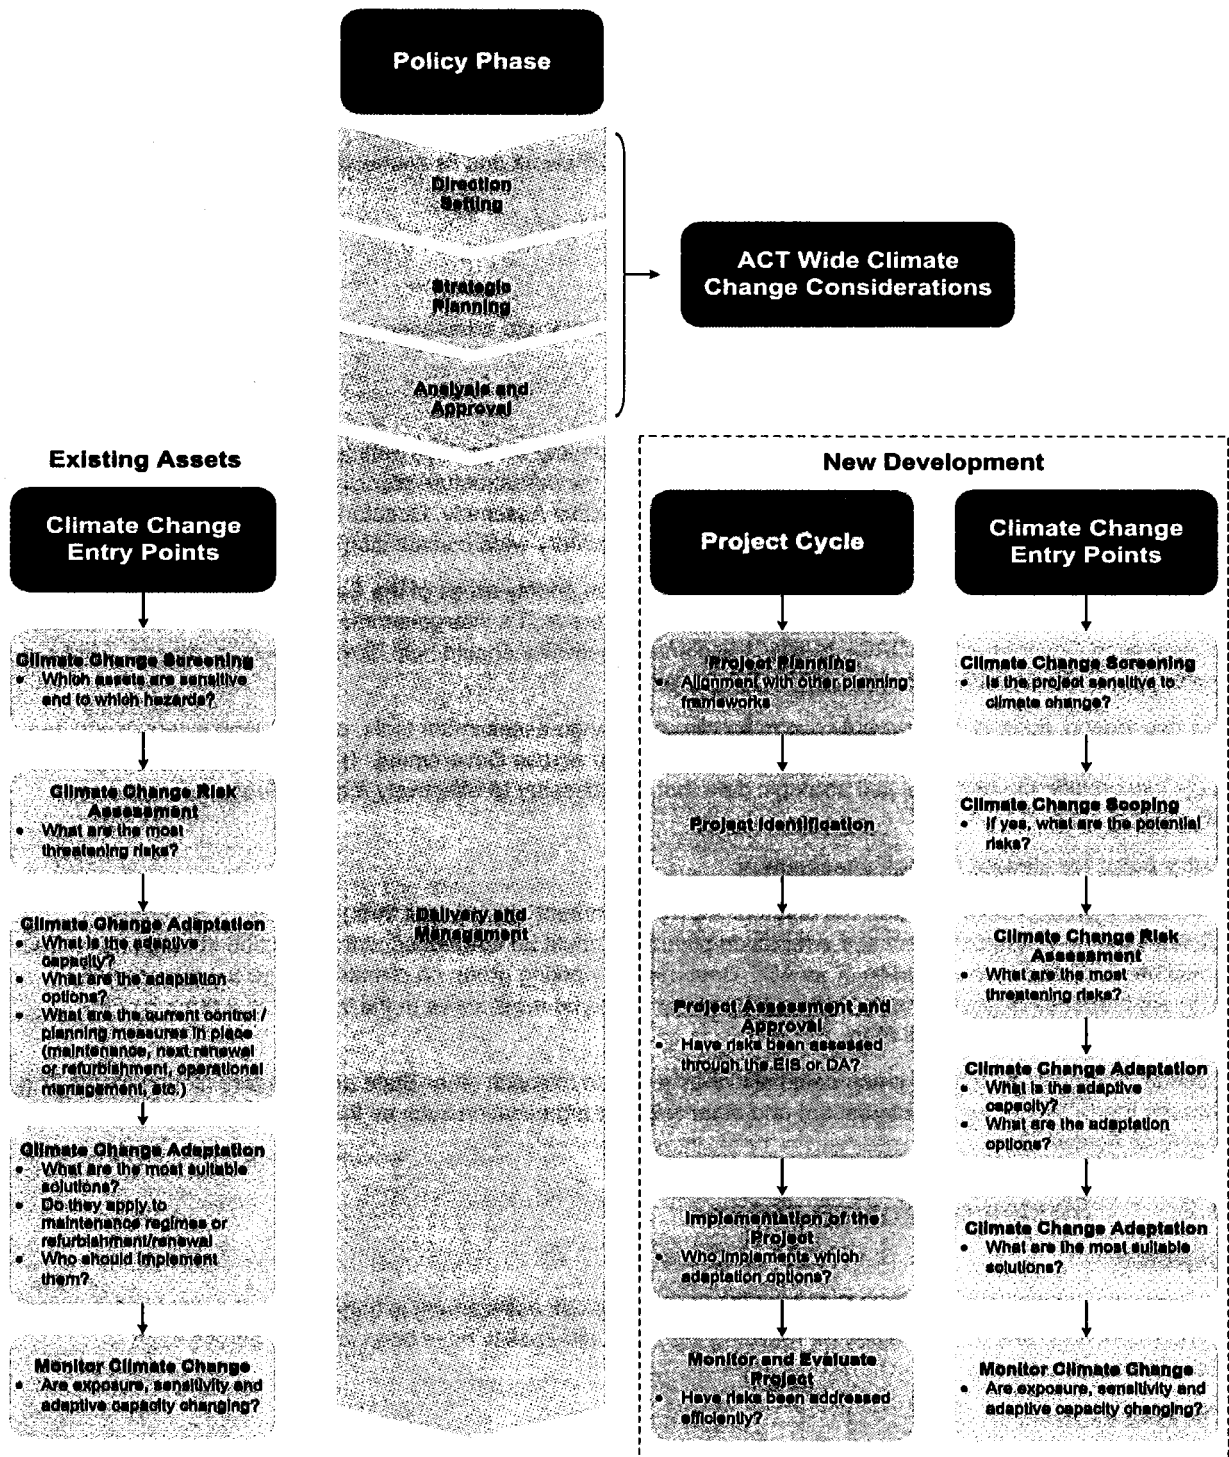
Policy Phase

Direction Setting

Strategic Planning

Analysis and Approval

ACT Wide Climate Change Considerations

Delivery and Management

Existing Assets

Climate Change Entry Points

Climate Change Screening
- Which assets are sensitive and to which hazards?

Climate Change Risk Assessment
- What are the most threatening risks?

Climate Change Adaptation
- What is the adaptive capacity?
- What are the adaptation options?
- What are the current control / planning measures in place (maintenance, next renewal or refurbishment, operational management, etc.)

Climate Change Adaptation
- What are the most suitable solutions?
- Do they apply to maintenance regimes or refurbishment/renewal
- Who should implement them?

Monitor Climate Change
- Are exposure, sensitivity and adaptive capacity changing?

New Development

Project Cycle

Project Planning
- Alignment with other planning frameworks

Project Identification

Project Assessment and Approval
- Have risks been assessed through the EIS or DA?

Implementation of the Project
- Who implements which adaptation options?

Monitor and Evaluate Project
- Have risks been addressed efficiently?

Climate Change Entry Points

Climate Change Screening
- Is the project sensitive to climate change?

Climate Change Scoping
- If yes, what are the potential risks?

Climate Change Risk Assessment
- What are the most threatening risks?

Climate Change Adaptation
- What is the adaptive capacity?
- What are the adaptation options?

Climate Change Adaptation
- What are the most suitable solutions?

Monitor Climate Change
- Are exposure, sensitivity and adaptive capacity changing?